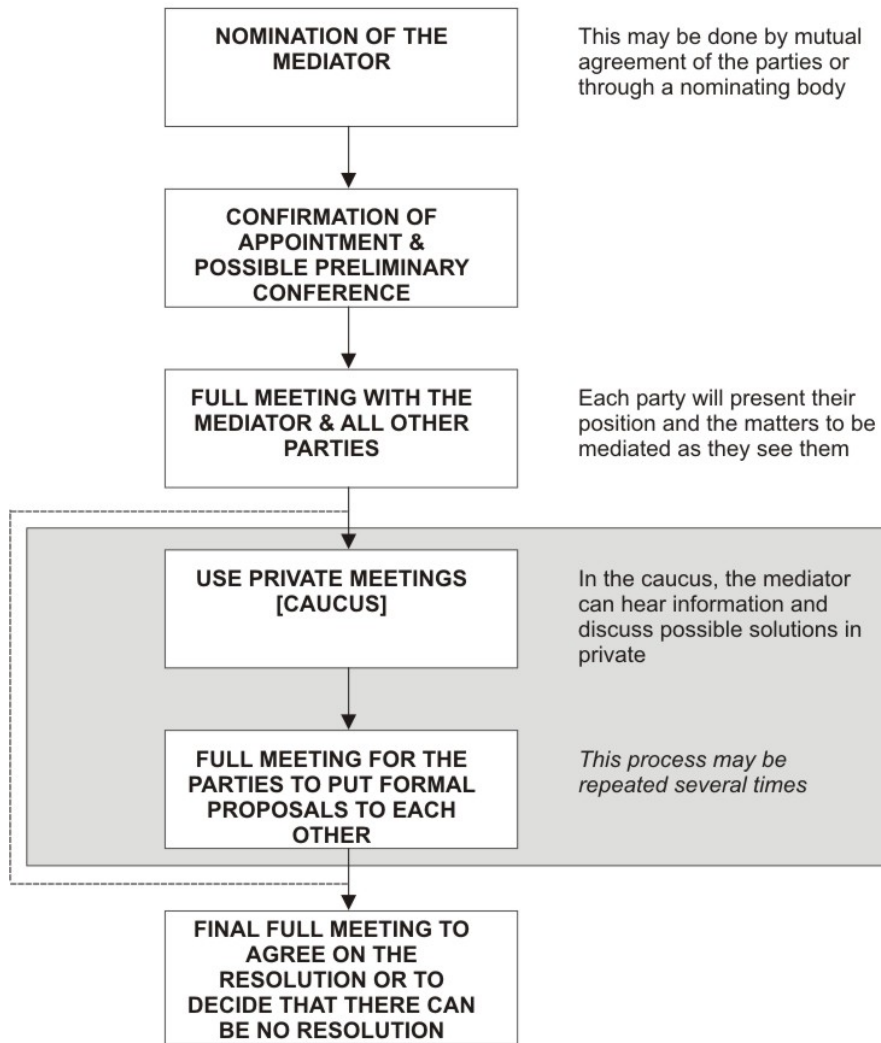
NOMINATION OF THE MEDIATOR

This may be done by mutual agreement of the parties or through a nominating body

CONFIRMATION OF APPOINTMENT & POSSIBLE PRELIMINARY CONFERENCE

FULL MEETING WITH THE MEDIATOR & ALL OTHER PARTIES

Each party will present their position and the matters to be mediated as they see them

USE PRIVATE MEETINGS [CAUCUS]

In the caucus, the mediator can hear information and discuss possible solutions in private

FULL MEETING FOR THE PARTIES TO PUT FORMAL PROPOSALS TO EACH OTHER

This process may be repeated several times

FINAL FULL MEETING TO AGREE ON THE RESOLUTION OR TO DECIDE THAT THERE CAN BE NO RESOLUTION